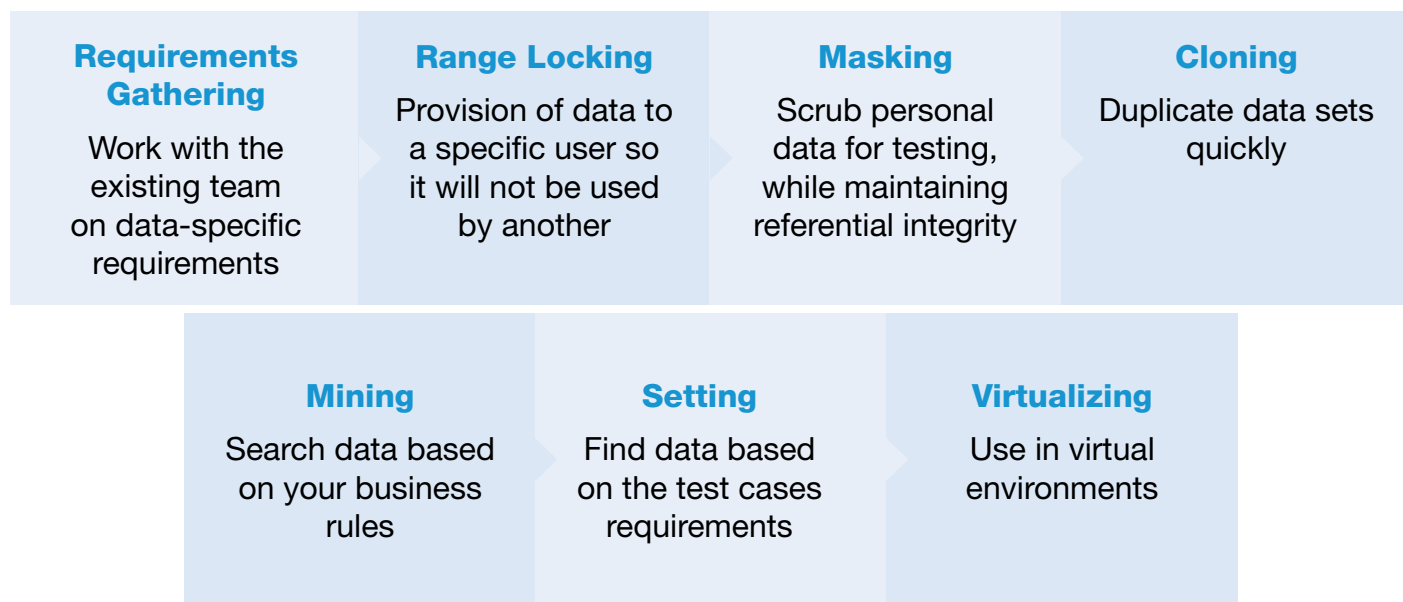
Requirements Gathering
Work with the existing team on data-specific requirements

Range Locking
Provision of data to a specific user so it will not be used by another

Masking
Scrub personal data for testing, while maintaining referential integrity

Cloning
Duplicate data sets quickly

Mining
Search data based on your business rules

Setting
Find data based on the test cases requirements

Virtualizing
Use in virtual environments